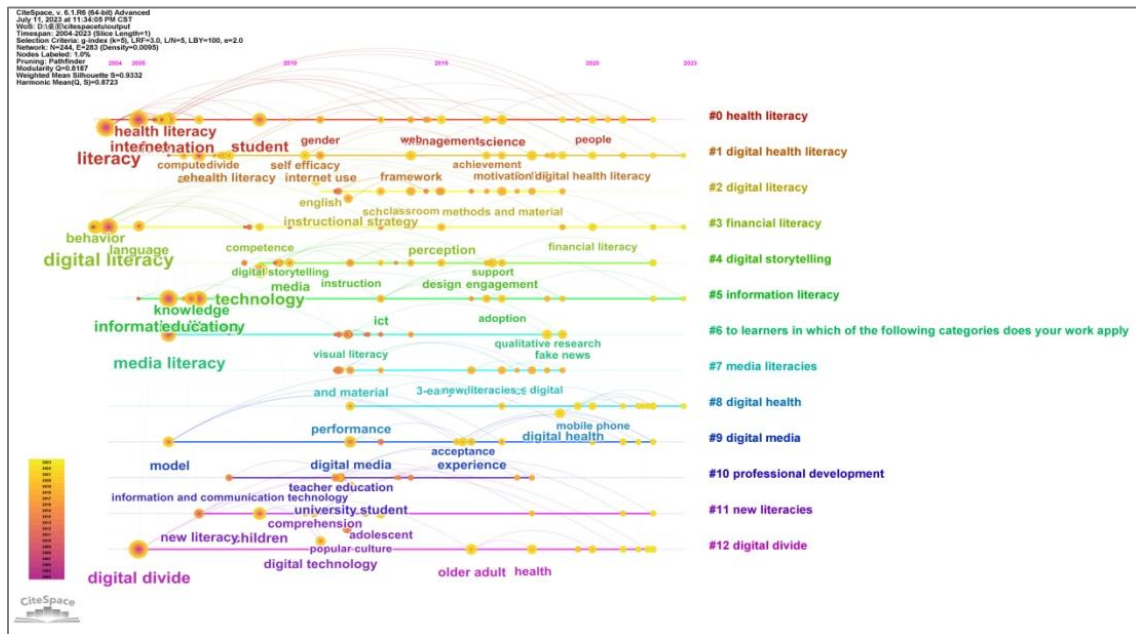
CiteSpace, v. 6.1.R6 (64-bit) Advanced
July 11, 2023 at 11:34:05 PM CST
WoS: D:\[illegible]\citespace\output
Timespan: 2004-2023 (Slice Length=1)
Selection Criteria: g-index (k=5), LRF=3.0, L/N=5, LBY=100, e=2.0
Network: N=244, E=283 (Density=0.0095)
Nodes Labeled: 1.0%
Pruning: Pathfinder
Modularity Q=0.8187
Weighted Mean Silhouette S=0.9332
Harmonic Mean(Q, S)=0.8723

2004 2005 2010 2015 2020 2023

health literacy
internetnation
literacy
student
gender
webnagementscience
people
computedivide
self efficacy
achievement
ehealth literacy
internet use
framework
motivation digital health literacy
english
schclassroom methods and material
instructional strategy
behavior
language
digital literacy
competence
perception
financial literacy
digital storytelling
media
support
instruction
design engagement
technology
knowledge
informateducation
ict
adoption
qualitative research
media literacy
visual literacy
fake news
and material
3-ea new literacies; digital
performance
mobile phone
digital health
acceptance
model
digital media
experience
teacher education
information and communication technology
university student
comprehension
adolescent
new literacy hildren
popular culture
digital technology
digital divide
older adult
health

#0 health literacy
#1 digital health literacy
#2 digital literacy
#3 financial literacy
#4 digital storytelling
#5 information literacy
#6 to learners in which of the following categories does your work apply
#7 media literacies
#8 digital health
#9 digital media
#10 professional development
#11 new literacies
#12 digital divide

CiteSpace